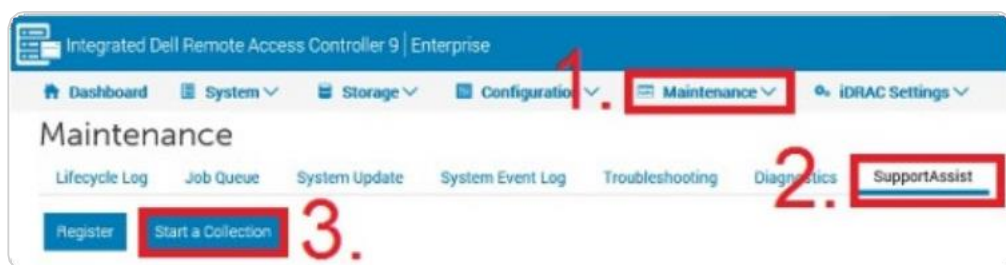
Integrated Dell Remote Access Controller 9 | Enterprise

Dashboard System Storage Configuratio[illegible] 1. Maintenance iDRAC Settings

Maintenance

Lifecycle Log Job Queue System Update System Event Log Troubleshooting Diag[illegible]stics 2. SupportAssist

Register Start a Collection 3.